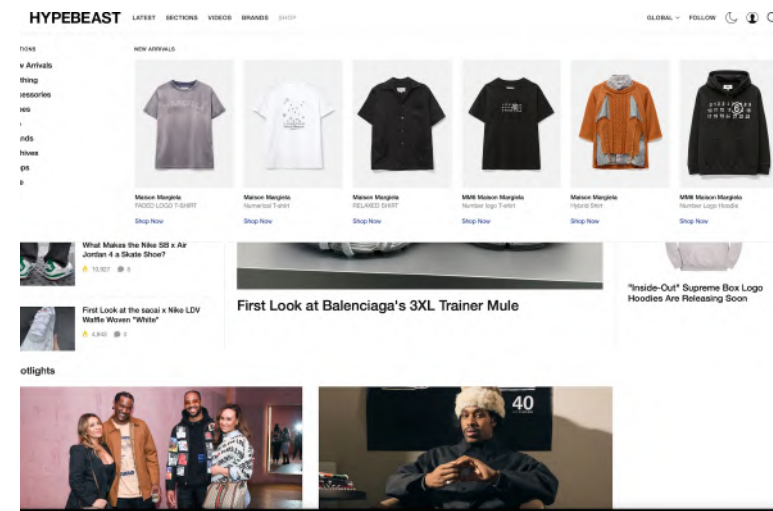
HYPEBEAST LATEST SECTIONS VIDEOS BRANDS SHOP

GLOBAL FOLLOW

tions

v Arrivals
thing
essories
es
nds
hives
ps

NEW ARRIVALS

Maison Margiela
FADED LOGO T-SHIRT
Shop Now

Maison Margiela
Numerical T-shirt
Shop Now

Maison Margiela
RELAXED SHIRT
Shop Now

MM6 Maison Margiela
Number logo T-shirt
Shop Now

Maison Margiela
Hybrid Shirt
Shop Now

MM6 Maison Margiela
Number Logo Hoodie
Shop Now

What Makes the Nike SB x Air Jordan 4 a Skate Shoe?
10,927 8

First Look at the sacai x Nike LDV Waffle Woven "White"
4,940 0

First Look at Balenciaga's 3XL Trainer Mule

"Inside-Out" Supreme Box Logo Hoodies Are Releasing Soon

otlights

40